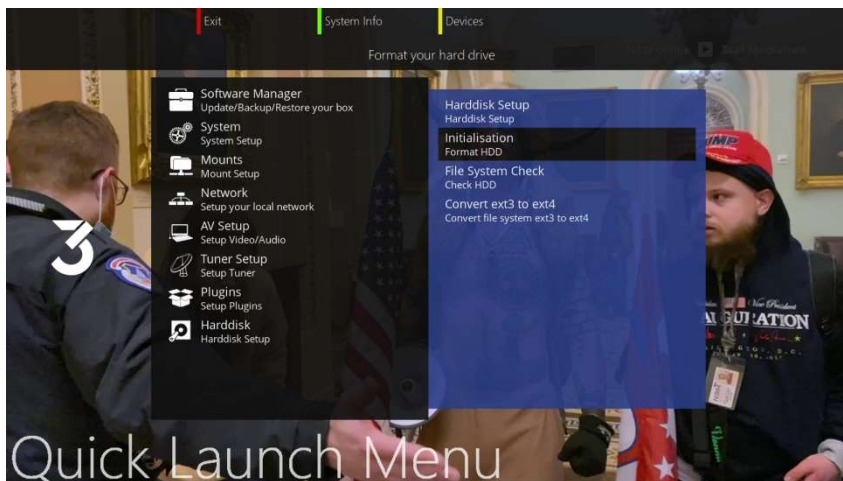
Exit
System Info
Devices

Format your hard drive

Software Manager
Update/Backup/Restore your box

System
System Setup

Mounts
Mount Setup

Network
Setup your local network

AV Setup
Setup Video/Audio

Tuner Setup
Setup Tuner

Plugins
Setup Plugins

Harddisk
Harddisk Setup

Harddisk Setup
Harddisk Setup

Initialisation
Format HDD

File System Check
Check HDD

Convert ext3 to ext4
Convert file system ext3 to ext4

3

Quick Launch Menu